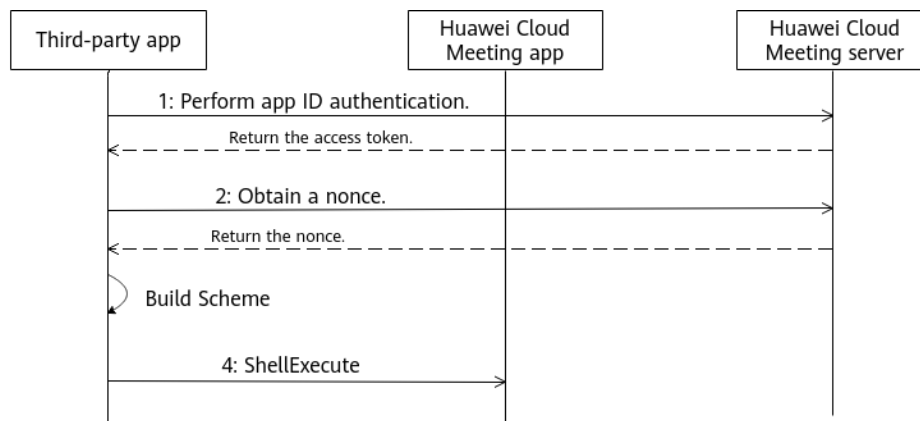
Third-party app

Huawei Cloud Meeting app

Huawei Cloud Meeting server

1: Perform app ID authentication.

Return the access token.

2: Obtain a nonce.

Return the nonce.

Build Scheme

4: ShellExecute